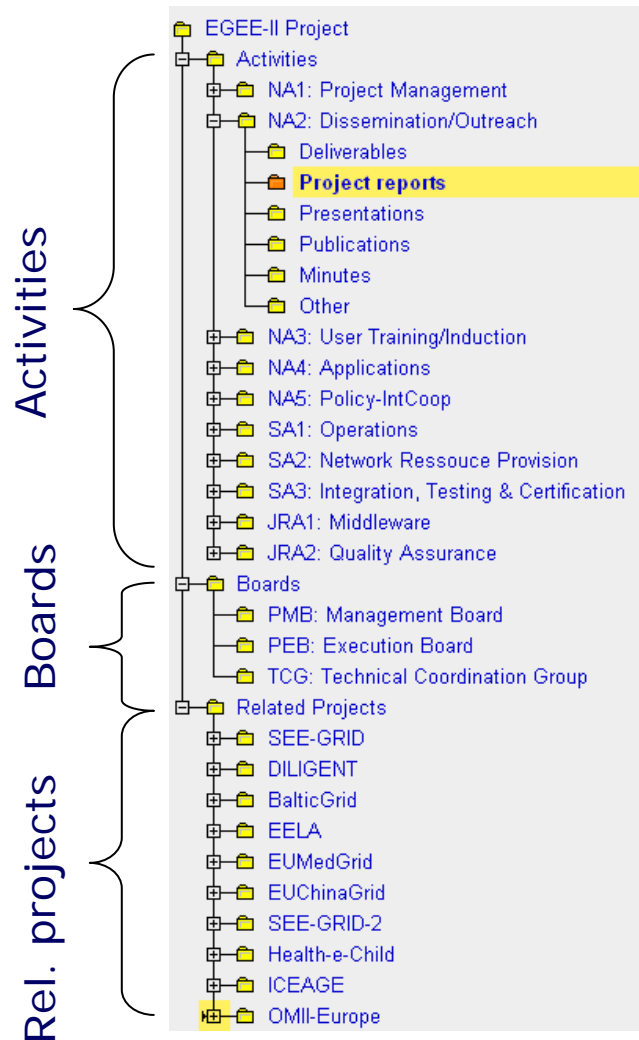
Activities

Boards

Rel. projects

EGEE-II Project
Activities
NA1: Project Management
NA2: Dissemination/Outreach
Deliverables
Project reports
Presentations
Publications
Minutes
Other
NA3: User Training/Induction
NA4: Applications
NA5: Policy-IntCoop
SA1: Operations
SA2: Network Ressouce Provision
SA3: Integration, Testing & Certification
JRA1: Middleware
JRA2: Quality Assurance
Boards
PMB: Management Board
PEB: Execution Board
TCG: Technical Coordination Group
Related Projects
SEE-GRID
DILIGENT
BalticGrid
EELA
EUMedGrid
EUChinaGrid
SEE-GRID-2
Health-e-Child
ICEAGE
OMII-Europe